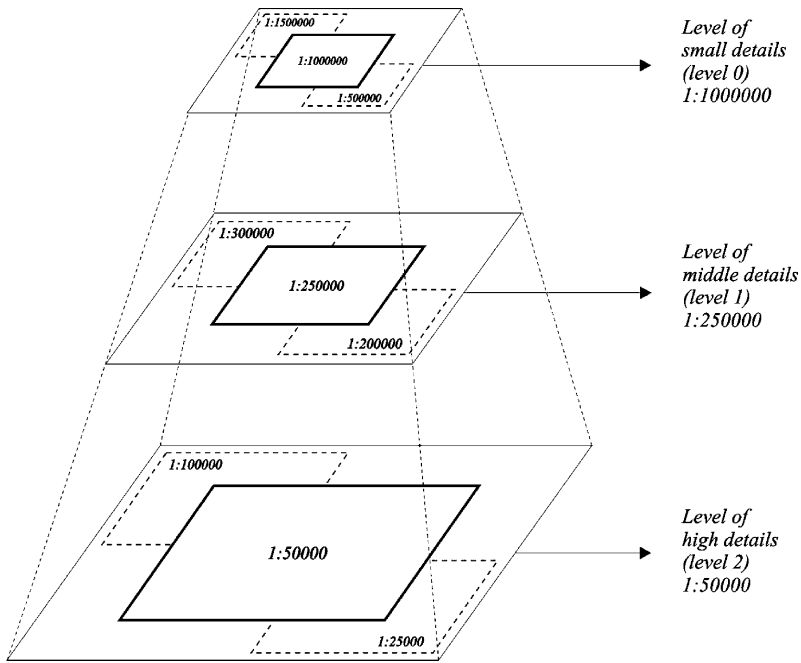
1:1500000

1:1000000

1:500000

Level of small details (level 0) 1:1000000

1:300000

1:250000

1:200000

Level of middle details (level 1) 1:250000

1:100000

1:50000

1:25000

Level of high details (level 2) 1:50000